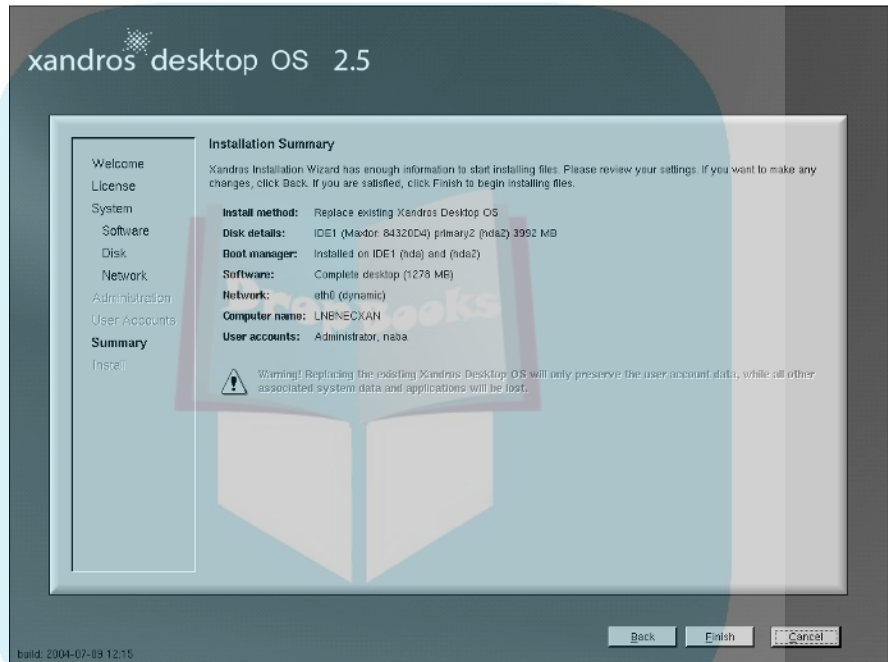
xandros desktop OS 2.5

Welcome
License
System
Software
Disk
Network
Administration
User Accounts
Summary
Install

Installation Summary

Xandros Installation Wizard has enough information to start installing files. Please review your settings. If you want to make any changes, click Back. If you are satisfied, click Finish to begin installing files.

| | |
|---|---|
| Install method: | Replace existing Xandros Desktop OS |
| Disk details: | IDE1 (Maxtor 84320D4) primary2 (hda2) 3992 MB |
| Boot manager: | Installed on IDE1 (hda) and (hda2) |
| Software: | Complete desktop (1278 MB) |
| Network: | eth0 (dynamic) |
| Computer name: | LNBNECXAN |
| User accounts: | Administrator, naba |

Warning! Replacing the existing Xandros Desktop OS will only preserve the user account data, while all other associated system data and applications will be lost.

PrepBooks

build: 2004-07-09 12:15

Back Finish Cancel